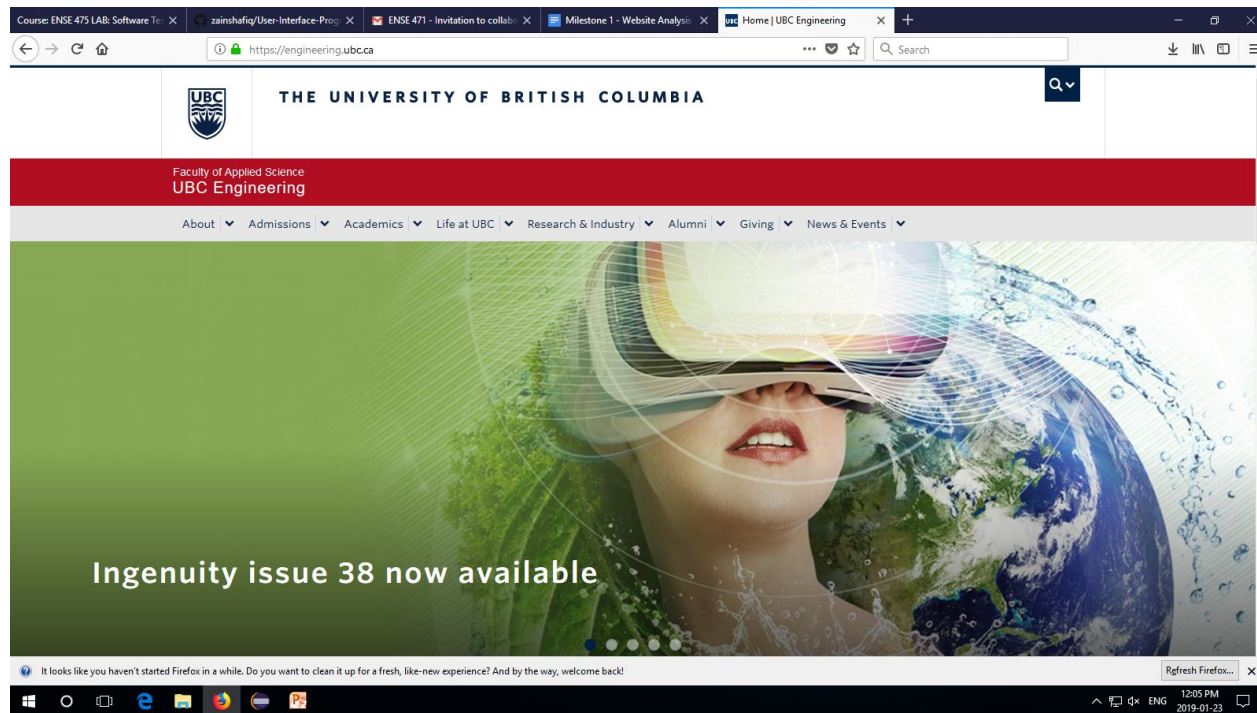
Course: ENSE 475 LAB: Software Te ×
zainshafiq/User-Interface-Prog ×
ENSE 471 - Invitation to collab ×
Milestone 1 - Website Analysis ×
UBC Home | UBC Engineering ×
+

https://engineering.ubc.ca
Search

UBC
THE UNIVERSITY OF BRITISH COLUMBIA

Faculty of Applied Science
UBC Engineering

About | Admissions | Academics | Life at UBC | Research & Industry | Alumni | Giving | News & Events

Ingenuity issue 38 now available

It looks like you haven't started Firefox in a while. Do you want to clean it up for a fresh, like-new experience? And by the way, welcome back!
Refresh Firefox...

ENG 12:05 PM 2019-01-23